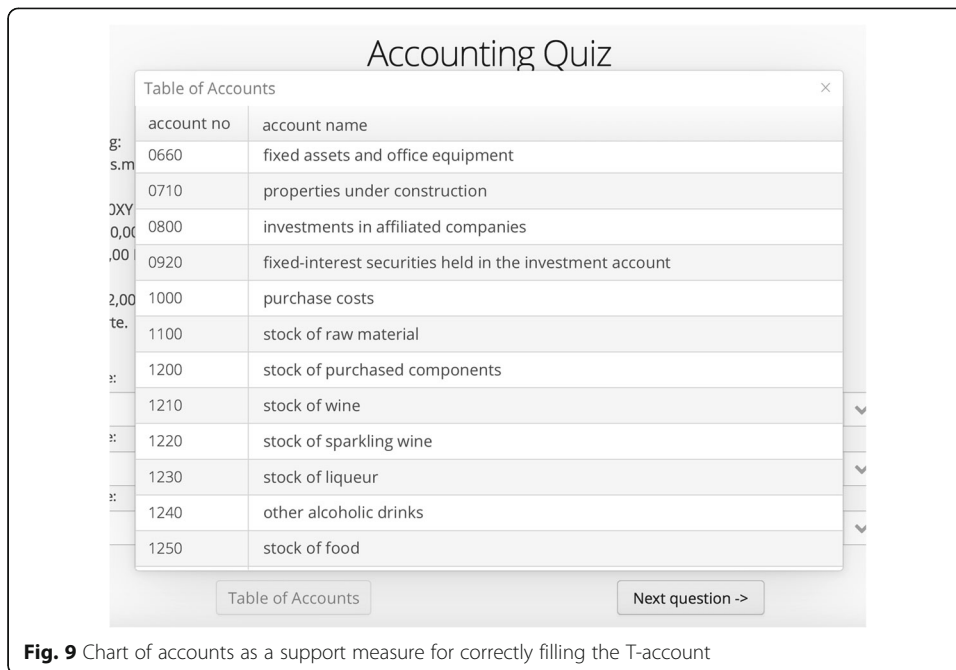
Accounting Quiz

Table of Accounts ×

| account no | account name |
|---|---|
| 0660 | fixed assets and office equipment |
| 0710 | properties under construction |
| 0800 | investments in affiliated companies |
| 0920 | fixed-interest securities held in the investment account |
| 1000 | purchase costs |
| 1100 | stock of raw material |
| 1200 | stock of purchased components |
| 1210 | stock of wine |
| 1220 | stock of sparkling wine |
| 1230 | stock of liqueur |
| 1240 | other alcoholic drinks |
| 1250 | stock of food |

g: s.m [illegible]
)XY 0,0( ,00 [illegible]
2,00 te.
e:
e:
e:

Table of Accounts

Next question ->

**Fig. 9** Chart of accounts as a support measure for correctly filling the T-account